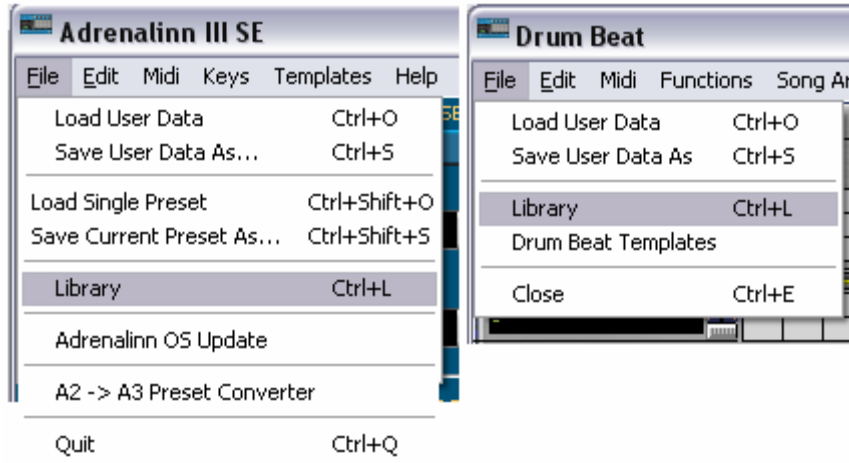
Adrenalinn III SE

File Edit Midi Keys Templates Help

Load User Data Ctrl+O
Save User Data As... Ctrl+S

Load Single Preset Ctrl+Shift+O
Save Current Preset As... Ctrl+Shift+S

Library Ctrl+L

Adrenalinn OS Update

A2 -> A3 Preset Converter

Quit Ctrl+Q

Drum Beat

File Edit Midi Functions Song Ar

Load User Data Ctrl+O
Save User Data As Ctrl+S

Library Ctrl+L
Drum Beat Templates

Close Ctrl+E